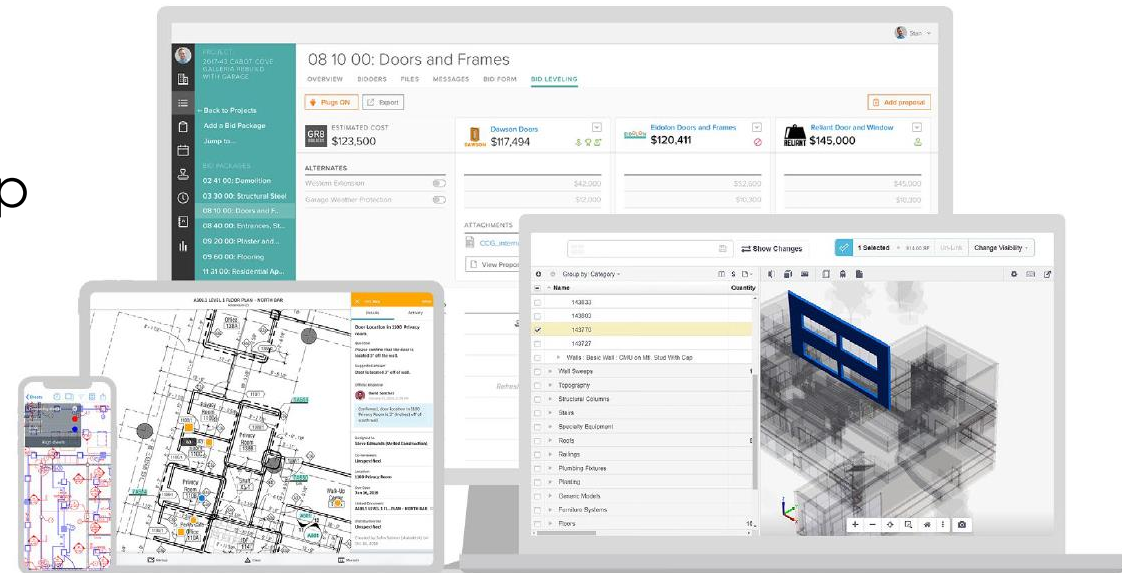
PROJECT
2017-43 CABOT COVE GALLERIA REBUILD WITH GARAGE

← Back to Projects
Add a Bid Package
Jump to...

BID PACKAGES
02 41 00: Demolition
03 30 00: Structural Steel
08 10 00: Doors and F...
08 40 00: Entrances, St...
09 20 00: Plaster and ...
09 60 00: Flooring
11 31 00: Residential Ap...

Stan

08 10 00: Doors and Frames

OVERVIEW BIDDERS FILES MESSAGES BID FORM BID LEVELING

Plugs ON Export Add proposal

ESTIMATED COST
$123,500

Dawson Doors
$117,494

Eidolon Doors and Frames
$120,411

Reliant Door and Window
$145,000

ALTERNATES
Western Extension
Garage Weather Protection

$42,000 $52,600 $45,000
$12,000 $10,300 $10,300

ATTACHMENTS
CCG_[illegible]
View Propo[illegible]

Show Changes
1 Selected
Change Visibility

Group by: Category
Name Quantity
143833
143800
143770
143727
Walls : Basic Wall : CMU on Mtl. Stud With Cap
Wall Sweeps
Topography
Structural Columns
Stairs
Specialty Equipment
Roofs
Railings
Plumbing Fixtures
Planting
Generic Models
Furniture Systems
Floors

A301.1 LEVEL 1 FLOOR PLAN - NORTH BAR

Details Activity
Door Location in 1100 Privacy room
Privacy Room
Walk-Up
Refresh

Sheets
High-Bench